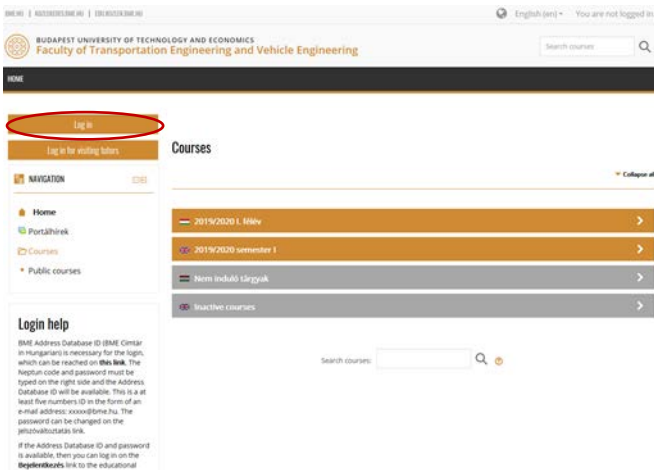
BME.HU | KOZLEKEDES.BME.HU | EDU.KOZLEKEDES.BME.HU

English (en) ▾ You are not logged in

BUDAPEST UNIVERSITY OF TECHNOLOGY AND ECONOMICS
Faculty of Transportation Engineering and Vehicle Engineering

Search courses

HOME

Log in

Log in for visiting tutors

NAVIGATION

Home
Portálhírek
Courses
Public courses

Login help

BME Address Database ID (BME Címtár in Hungarian) is necessary for the login, which can be reached on **this link**. The Neptun code and password must be typed on the right side and the Address Database ID will be available. This is a at least five numbers ID in the form of an e-mail address: xxxxx@bme.hu. The password can be changed on the jelszóváltoztatás link.

If the Address Database ID and password is available, then you can log in on the **Bejelentkezés** link to the educational

Courses

Collapse all

2019/2020 I. félév

2019/2020 semester I

Nem induló tárgyak

Inactive courses

Search courses: